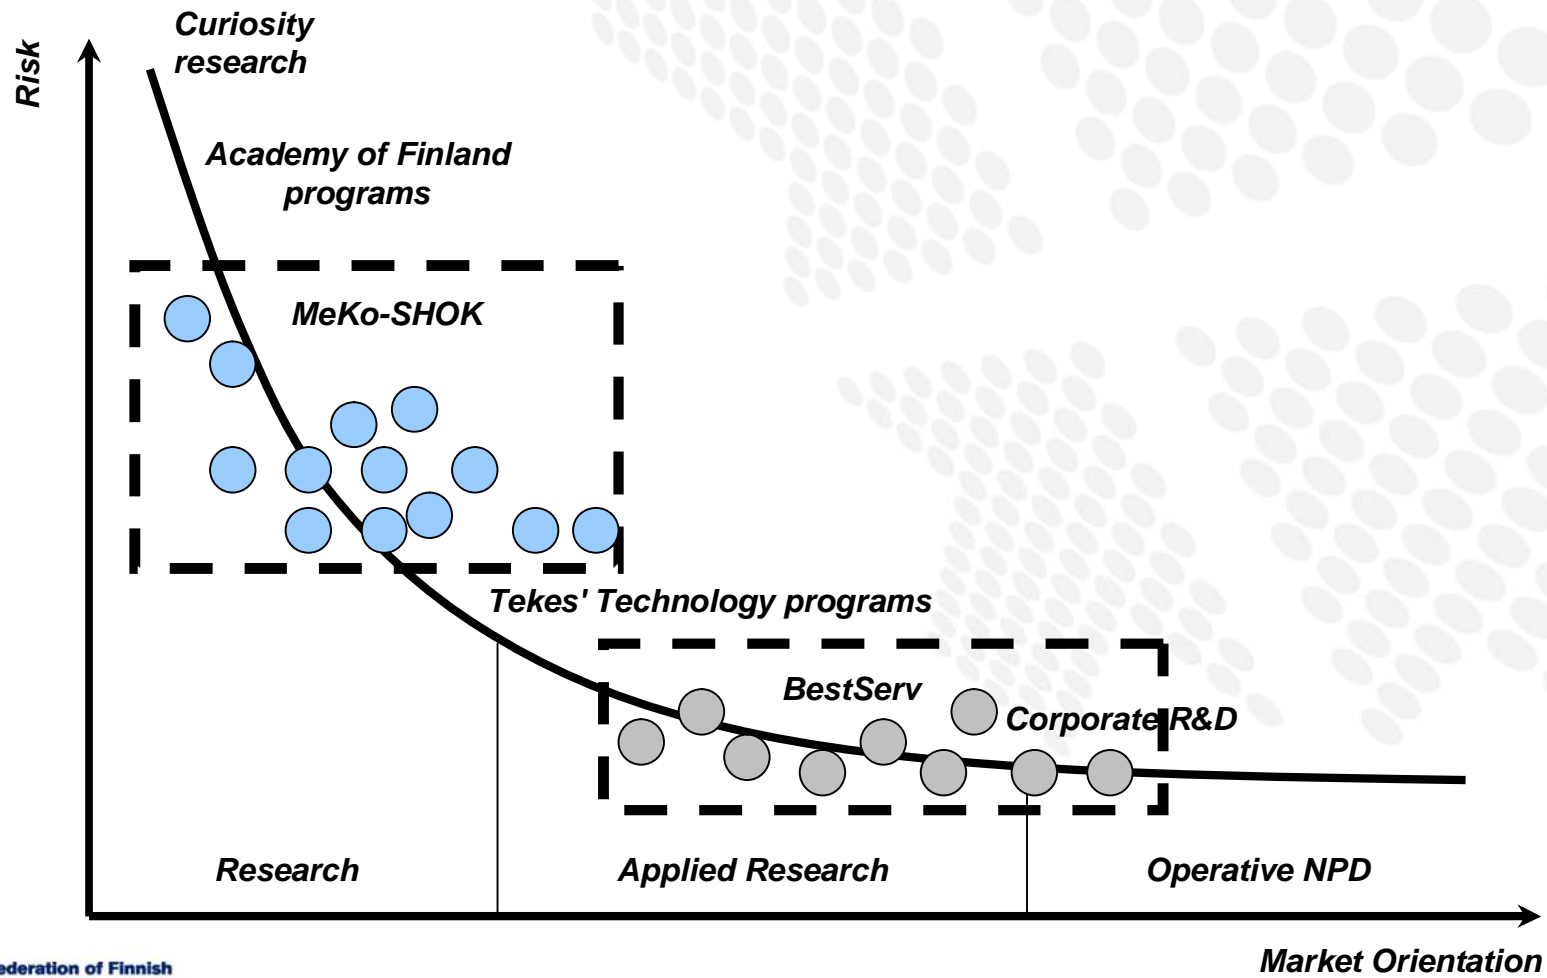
Risk

Curiosity research

Academy of Finland programs

MeKo-SHOK

Tekes' Technology programs

BestServ

Corporate R&D

Research

Applied Research

Operative NPD

Market Orientation

ederation of Finnish